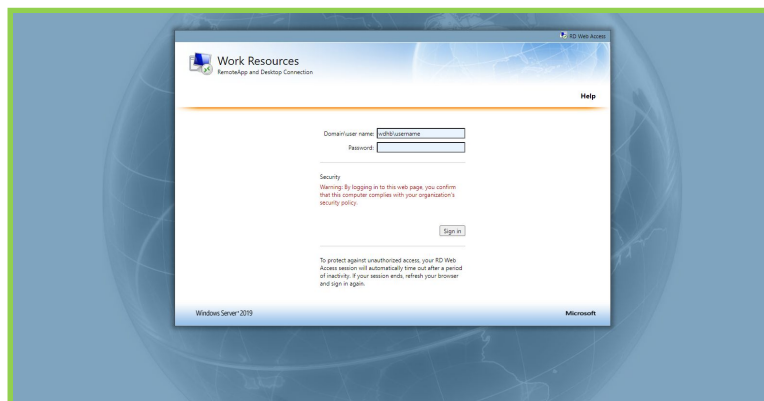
RD Web Access

Work Resources
RemoteApp and Desktop Connection

Help

Domain\user name: wdhb\username
Password:

Security
Warning: By logging in to this web page, you confirm that this computer complies with your organization's security policy.

Sign in

To protect against unauthorized access, your RD Web Access session will automatically time out after a period of inactivity. If your session ends, refresh your browser and sign in again.

Windows Server® 2019

Microsoft